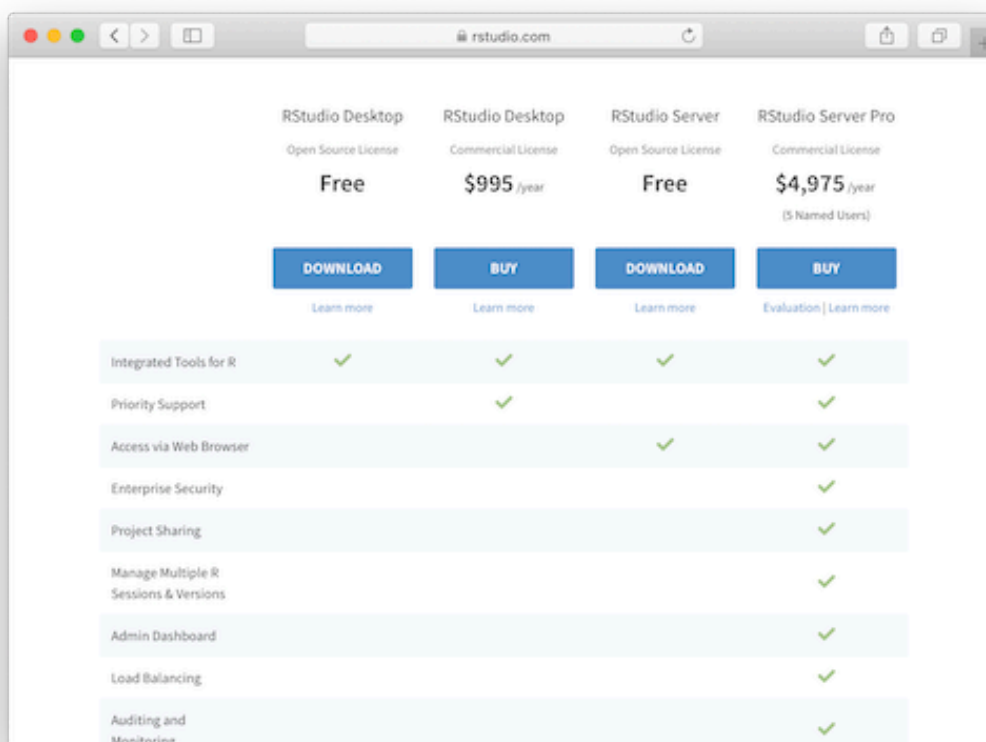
rstudio.com

| | RStudio Desktop<br>Open Source License<br>Free<br>DOWNLOAD<br>Learn more | RStudio Desktop<br>Commercial License<br>$995 /year<br>BUY<br>Learn more | RStudio Server<br>Open Source License<br>Free<br>DOWNLOAD<br>Learn more | RStudio Server Pro<br>Commercial License<br>$4,975 /year<br>(5 Named Users)<br>BUY<br>Evaluation \| Learn more |
|---|---|---|---|---|
| Integrated Tools for R | ✓ | ✓ | ✓ | ✓ |
| Priority Support | | ✓ | | ✓ |
| Access via Web Browser | | | ✓ | ✓ |
| Enterprise Security | | | | ✓ |
| Project Sharing | | | | ✓ |
| Manage Multiple R Sessions & Versions | | | | ✓ |
| Admin Dashboard | | | | ✓ |
| Load Balancing | | | | ✓ |
| Auditing and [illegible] | | | | ✓ |